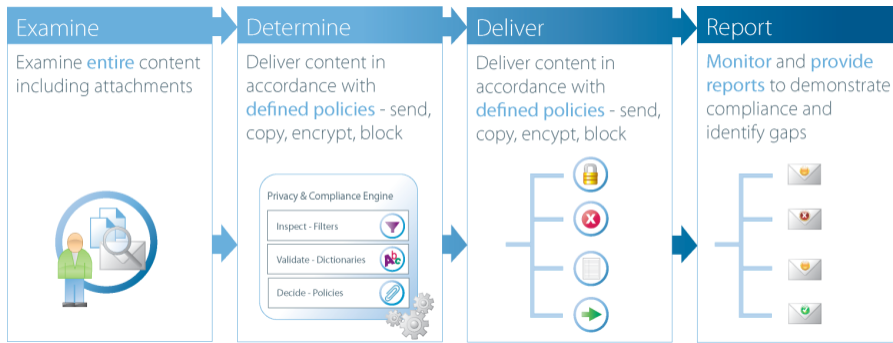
Examine

Examine entire content including attachments

Determine

Deliver content in accordance with defined policies - send, copy, encrypt, block

Privacy & Compliance Engine

Inspect - Filters

Validate - Dictionaries

Decide - Policies

Deliver

Deliver content in accordance with defined policies - send, copy, encypt, block

Report

Monitor and provide reports to demonstrate compliance and identify gaps